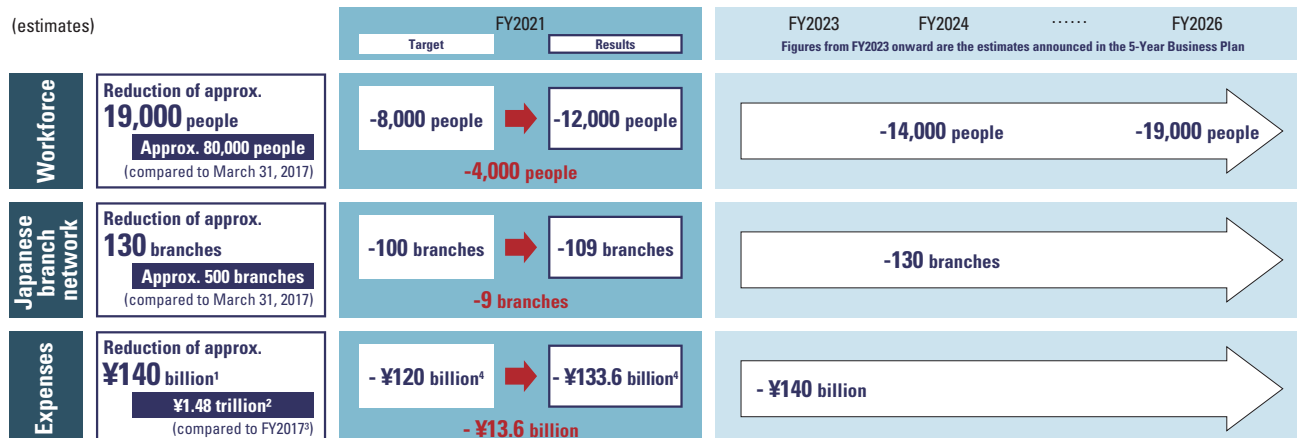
(estimates)

FY2021
Target
Results

FY2023 FY2024 ······ FY2026
Figures from FY2023 onward are the estimates announced in the 5-Year Business Plan

Workforce
Reduction of approx. 19,000 people
Approx. 80,000 people
(compared to March 31, 2017)
-8,000 people
-12,000 people
-4,000 people
-14,000 people
-19,000 people

Japanese branch network
Reduction of approx. 130 branches
Approx. 500 branches
(compared to March 31, 2017)
-100 branches
-109 branches
-9 branches
-130 branches

Expenses
Reduction of approx. ¥140 billion$^1$
¥1.48 trillion$^2$
(compared to FY2017$^3$)
- ¥120 billion$^4$
- ¥133.6 billion$^4$
- ¥13.6 billion
- ¥140 billion